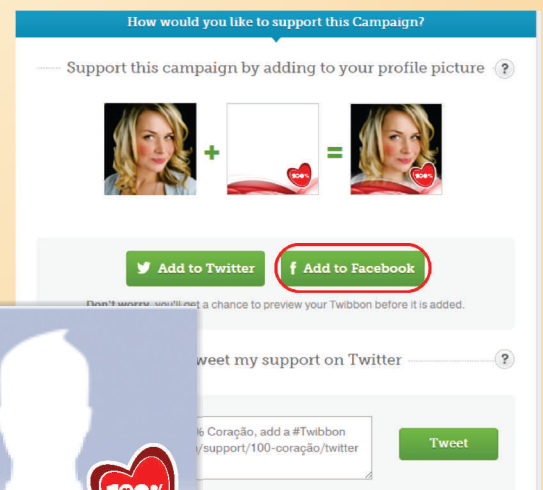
How would you like to support this Campaign?

Support this campaign by adding to your profile picture ?

+ =

100%

100%

Add to Twitter

Add to Facebook

Don't worry, you'll get a chance to preview your Twibbon before it is added.

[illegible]weet my support on Twitter ?

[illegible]% Coração, add a #Twibbon
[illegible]/support/100-coração/twitter

Tweet

100%